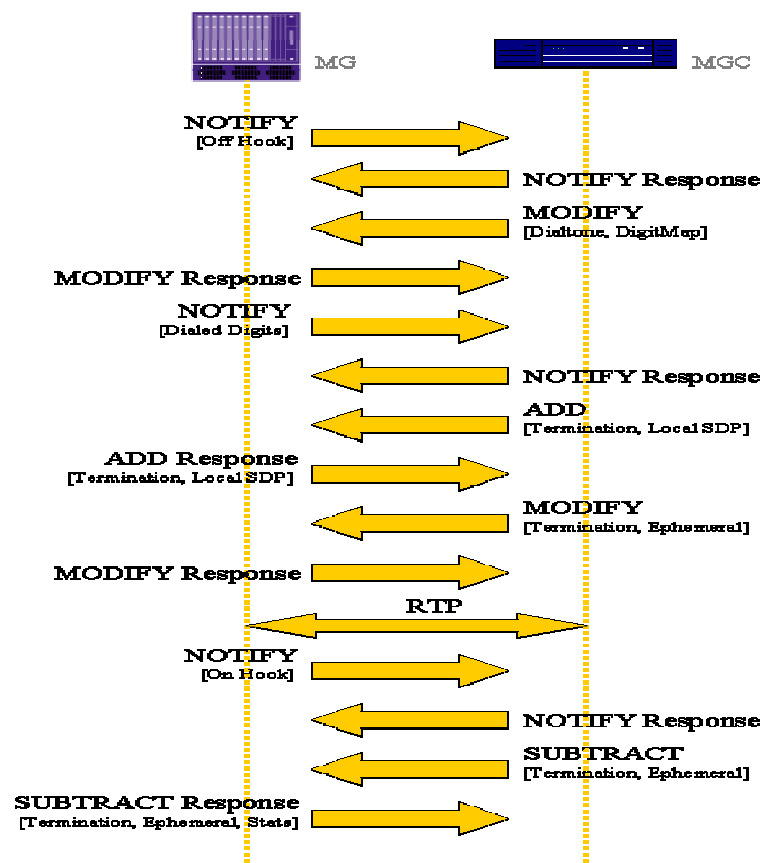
MG

MGC

NOTIFY
[Off Hook]

NOTIFY Response

MODIFY
[Dialtone, DigitMap]

MODIFY Response

NOTIFY
[Dialed Digits]

NOTIFY Response

ADD
[Termination, Local SDP]

ADD Response
[Termination, Local SDP]

MODIFY
[Termination, Ephemeral]

MODIFY Response

RTP

NOTIFY
[On Hook]

NOTIFY Response

SUBTRACT
[Termination, Ephemeral]

SUBTRACT Response
[Termination, Ephemeral, Stats]